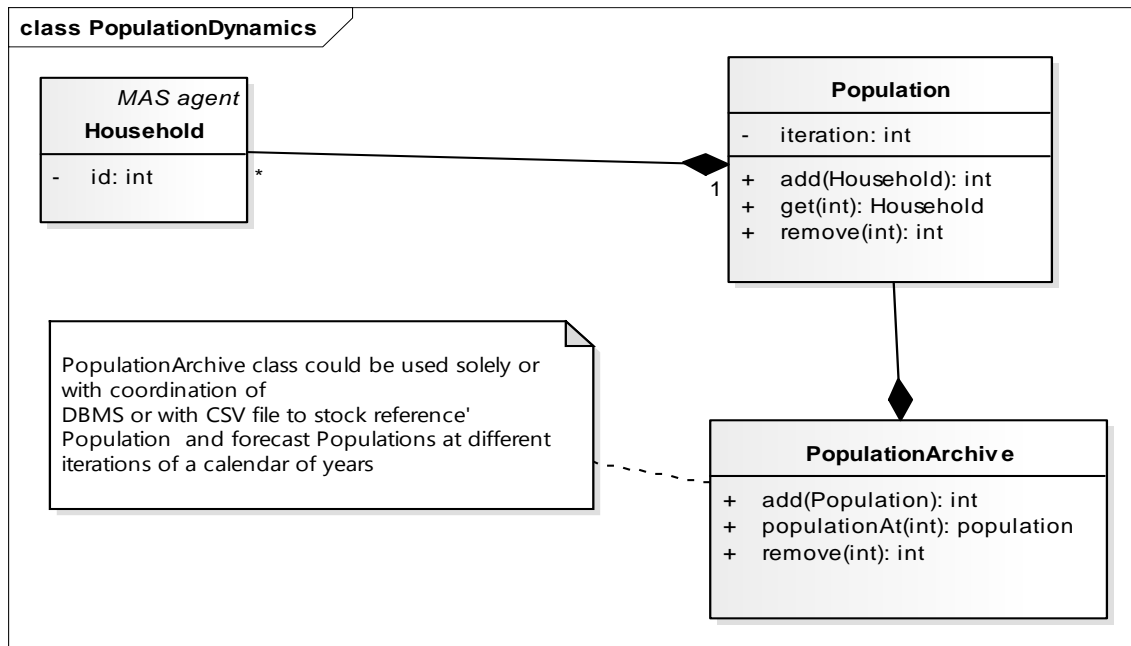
class PopulationDynamics

MAS agent
Household

- id: int

*

1

Population

- iteration: int

+ add(Household): int
+ get(int): Household
+ remove(int): int

PopulationArchive class could be used solely or with coordination of DBMS or with CSV file to stock reference' Population and forecast Populations at different iterations of a calendar of years

PopulationArchive

+ add(Population): int
+ populationAt(int): population
+ remove(int): int